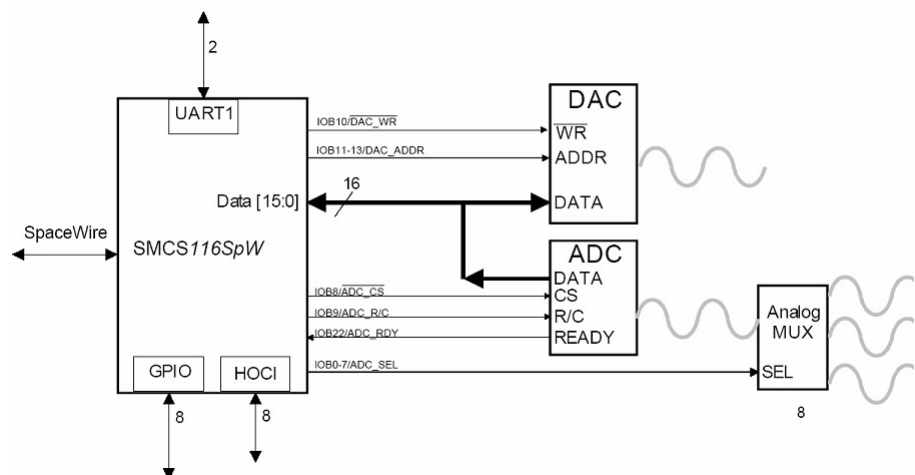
2

UART1

IOB10/$\overline{DAC\_WR}$

IOB11-13/DAC_ADDR

DAC

$\overline{WR}$

ADDR

DATA

16

Data [15:0]

SpaceWire

SMCS*116SpW*

ADC

DATA

CS

R/C

READY

IOB8/$\overline{ADC\_CS}$

IOB9/ADC_R/C

IOB22/ADC_RDY

IOB0-7/ADC_SEL

Analog MUX

SEL

8

GPIO

HOCI

8

8